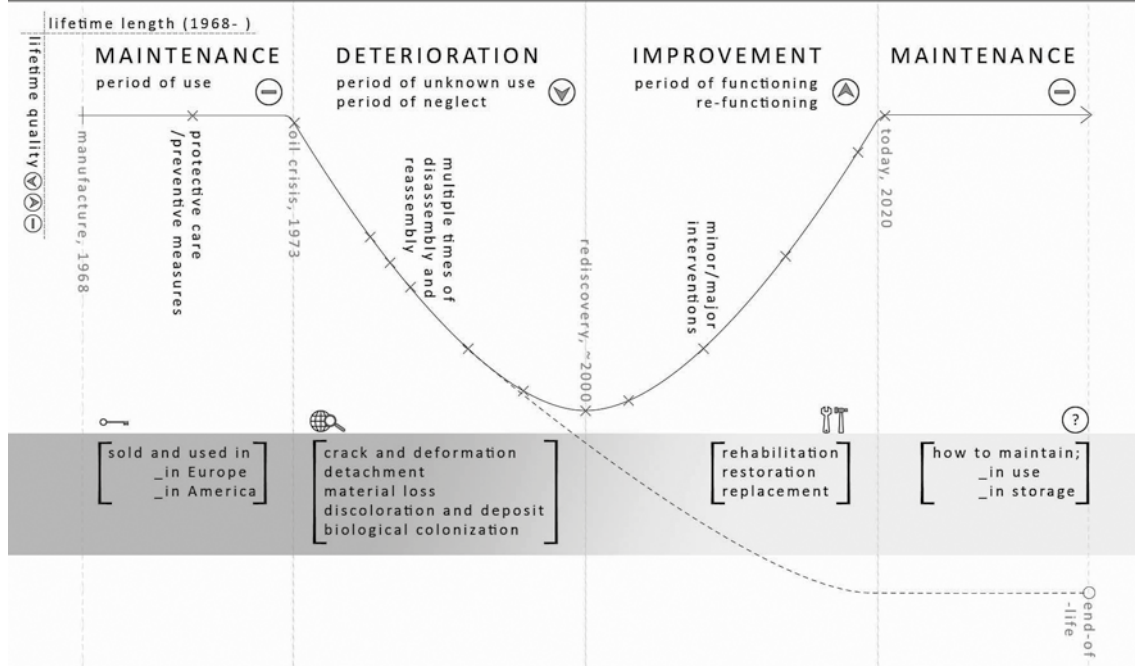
lifetime length (1968- )

lifetime quality

MAINTENANCE
period of use

DETERIORATION
period of unknown use
period of neglect

IMPROVEMENT
period of functioning
re-functioning

MAINTENANCE

manufacture, 1968

protective care
/preventive measures

oil crisis, 1973

multiple times of
disassembly and
reassembly

rediscovery, ~2000

minor/major
interventions

today, 2020

sold and used in
_in Europe
_in America

crack and deformation
detachment
material loss
discoloration and deposit
biological colonization

rehabilitation
restoration
replacement

?

how to maintain;
_in use
_in storage

end-of
-life